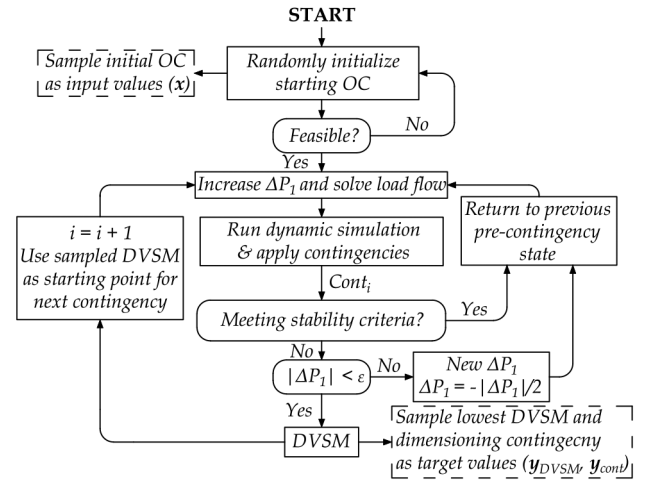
START

Sample initial OC as input values ($\boldsymbol{x}$)

Randomly initialize starting OC

Feasible?

No

Yes

Increase $\Delta P_1$ and solve load flow

$i = i + 1$
Use sampled DVSM as starting point for next contingency

Run dynamic simulation & apply contingencies

Return to previous pre-contingency state

$Cont_i$

Meeting stability criteria?

Yes

No

$|\Delta P_1| < \varepsilon$

No

New $\Delta P_1$
$\Delta P_1 = -|\Delta P_1|/2$

Yes

DVSM

Sample lowest DVSM and dimensioning contingecny as target values ($\boldsymbol{y}_{DVSM}$, $\boldsymbol{y}_{cont}$)